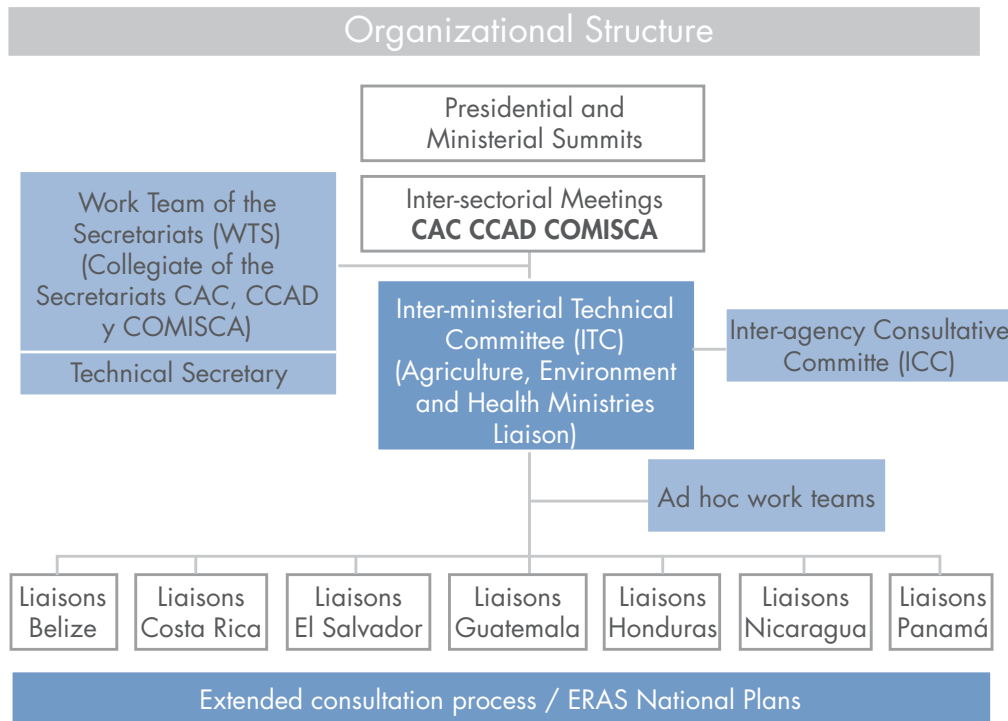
Organizational Structure

Presidential and Ministerial Summits

Inter-sectorial Meetings
**CAC CCAD COMISCA**

Work Team of the Secretariats (WTS) (Collegiate of the Secretariats CAC, CCAD y COMISCA)

Technical Secretary

Inter-ministerial Technical Committee (ITC) (Agriculture, Environment and Health Ministries Liaison)

Inter-agency Consultative Committe (ICC)

Ad hoc work teams

Liaisons Belize

Liaisons Costa Rica

Liaisons El Salvador

Liaisons Guatemala

Liaisons Honduras

Liaisons Nicaragua

Liaisons Panamá

Extended consultation process / ERAS National Plans